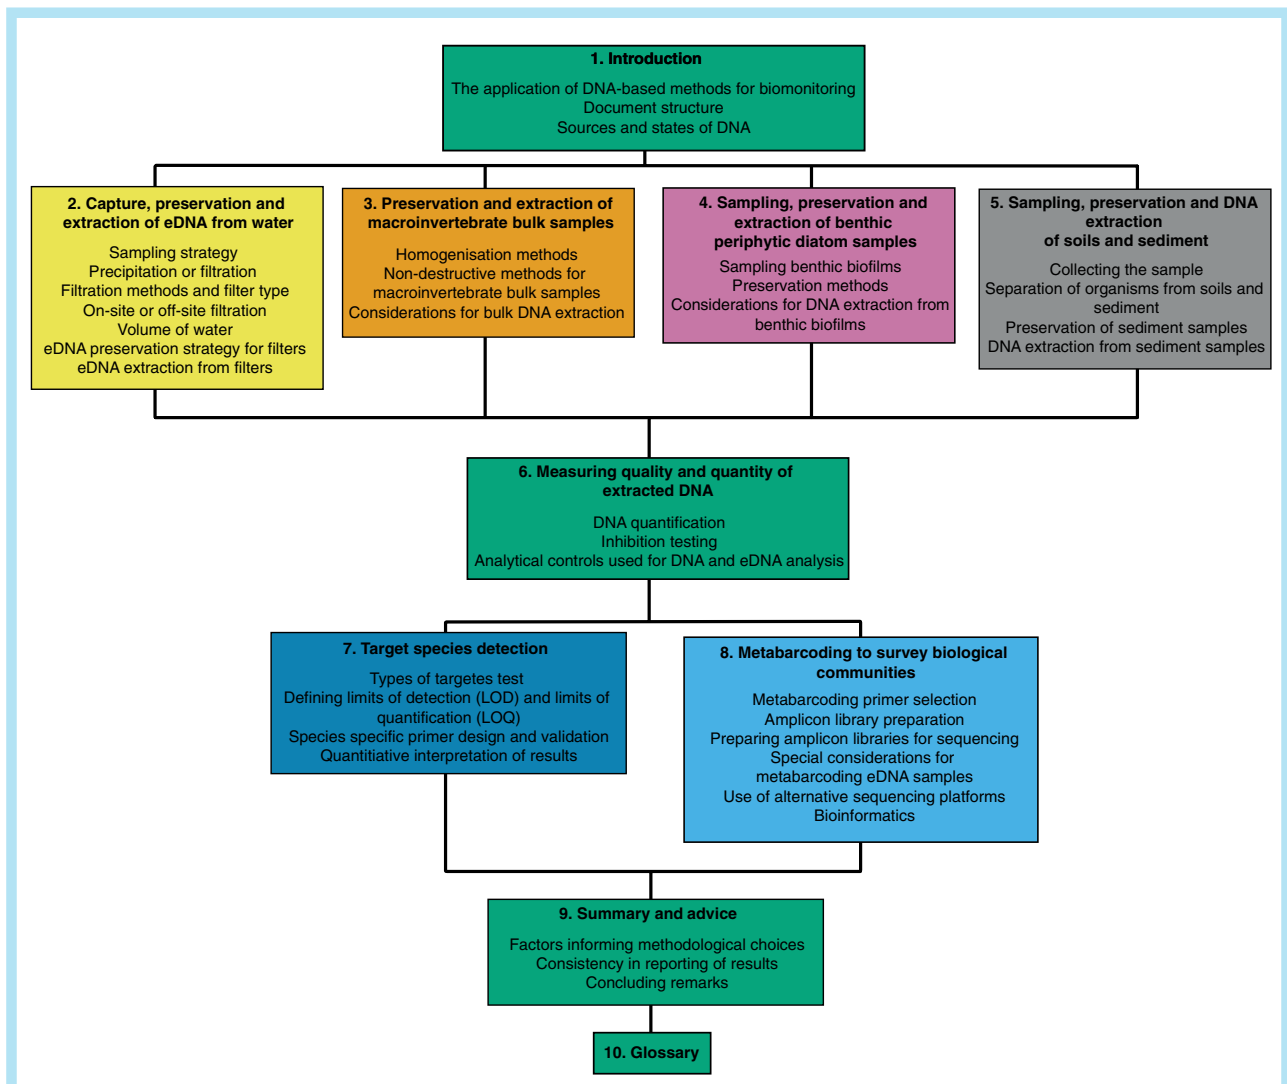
1. Introduction

The application of DNA-based methods for biomonitoring
Document structure
Sources and states of DNA

2. Capture, preservation and extraction of eDNA from water

Sampling strategy
Precipitation or filtration
Filtration methods and filter type
On-site or off-site filtration
Volume of water
eDNA preservation strategy for filters
eDNA extraction from filters

3. Preservation and extraction of macroinvertebrate bulk samples

Homogenisation methods
Non-destructive methods for macroinvertebrate bulk samples
Considerations for bulk DNA extraction

4. Sampling, preservation and extraction of benthic periphytic diatom samples

Sampling benthic biofilms
Preservation methods
Considerations for DNA extraction from benthic biofilms

5. Sampling, preservation and DNA extraction of soils and sediment

Collecting the sample
Separation of organisms from soils and sediment
Preservation of sediment samples
DNA extraction from sediment samples

6. Measuring quality and quantity of extracted DNA

DNA quantification
Inhibition testing
Analytical controls used for DNA and eDNA analysis

7. Target species detection

Types of targetes test
Defining limits of detection (LOD) and limits of quantification (LOQ)
Species specific primer design and validation
Quantiitative interpretation of results

8. Metabarcoding to survey biological communities

Metabarcoding primer selection
Amplicon library preparation
Preparing amplicon libraries for sequencing
Special considerations for metabarcoding eDNA samples
Use of alternative sequencing platforms
Bioinformatics

9. Summary and advice

Factors informing methodological choices
Consistency in reporting of results
Concluding remarks

10. Glossary